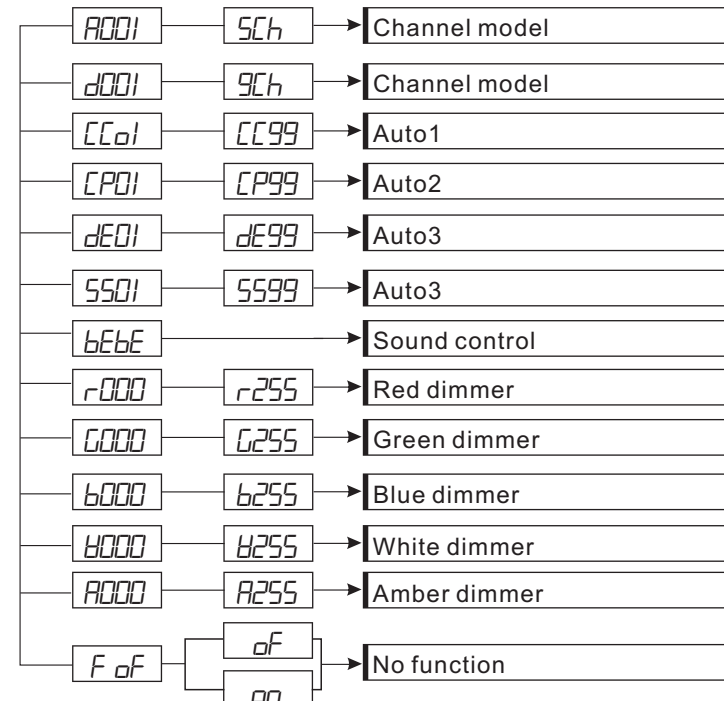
A001 — 5Ch → Channel model

d001 — 9Ch → Channel model

CCo1 — CC99 → Auto1

CP01 — CP99 → Auto2

dE01 — dE99 → Auto3

SS01 — SS99 → Auto3

bEbE → Sound control

r000 — r255 → Red dimmer

G000 — G255 → Green dimmer

b000 — b255 → Blue dimmer

W000 — W255 → White dimmer

A000 — A255 → Amber dimmer

F oF — oF — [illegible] → No function